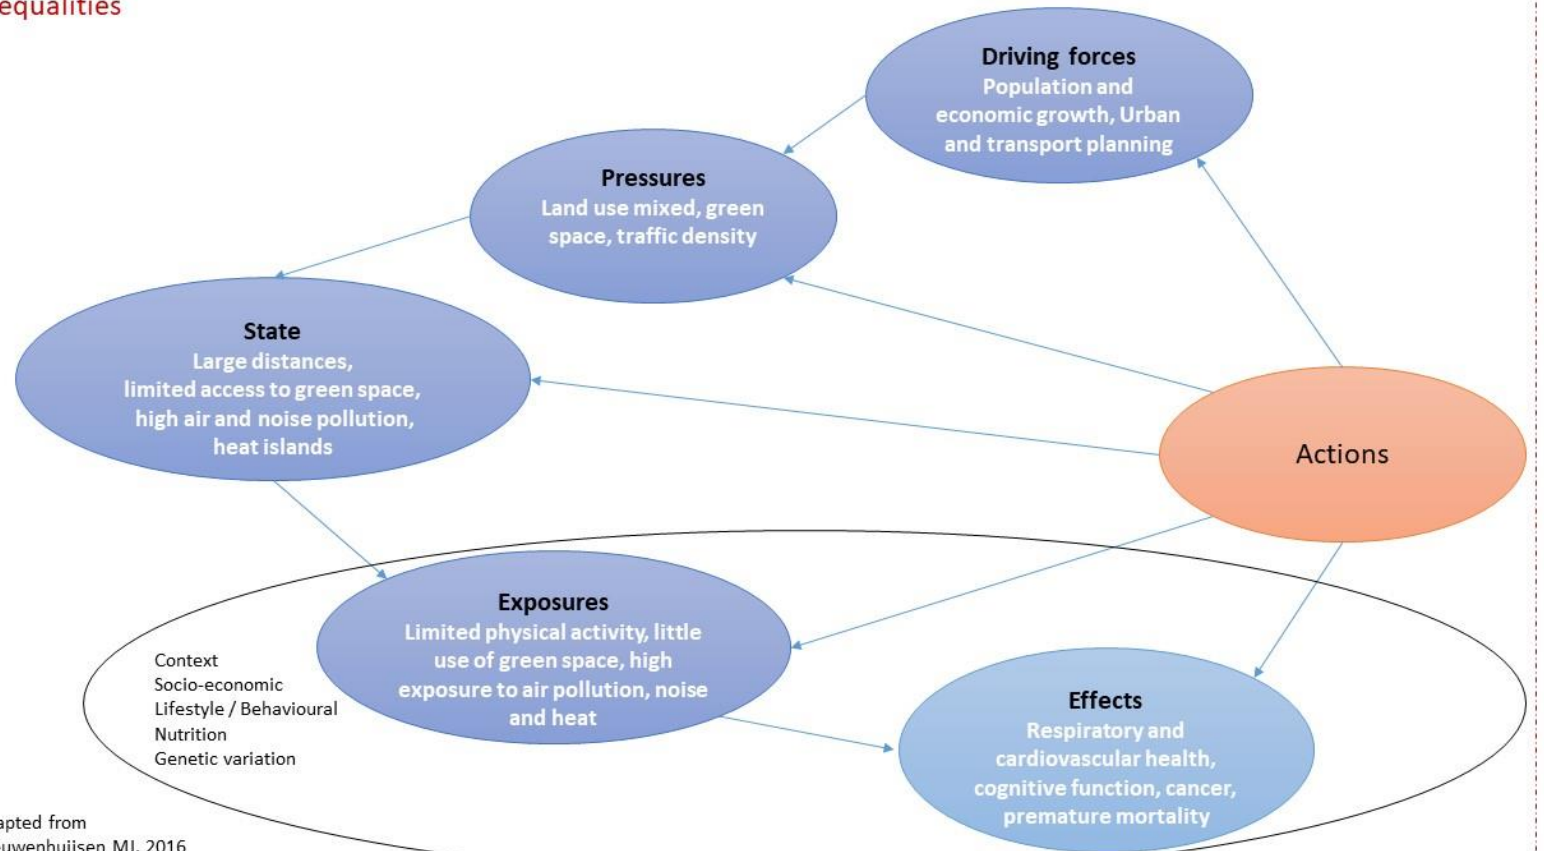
equalities

Driving forces
Population and economic growth, Urban and transport planning

Pressures
Land use mixed, green space, traffic density

State
Large distances, limited access to green space, high air and noise pollution, heat islands

Actions

Exposures
Limited physical activity, little use of green space, high exposure to air pollution, noise and heat

Context
Socio-economic
Lifestyle / Behavioural
Nutrition
Genetic variation

Effects
Respiratory and cardiovascular health, cognitive function, cancer, premature mortality

apted from
uwenhuijsen MJ, 2016